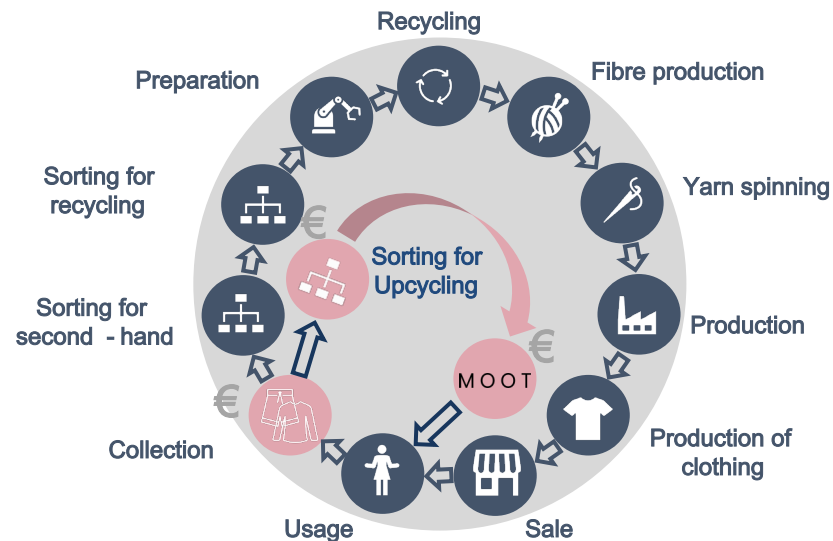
Recycling

Fibre production

Yarn spinning

Production

Production of clothing

Sale

Usage

Collection

Sorting for second - hand

Sorting for recycling

Preparation

€

Sorting for Upcycling

€

MOOT

€